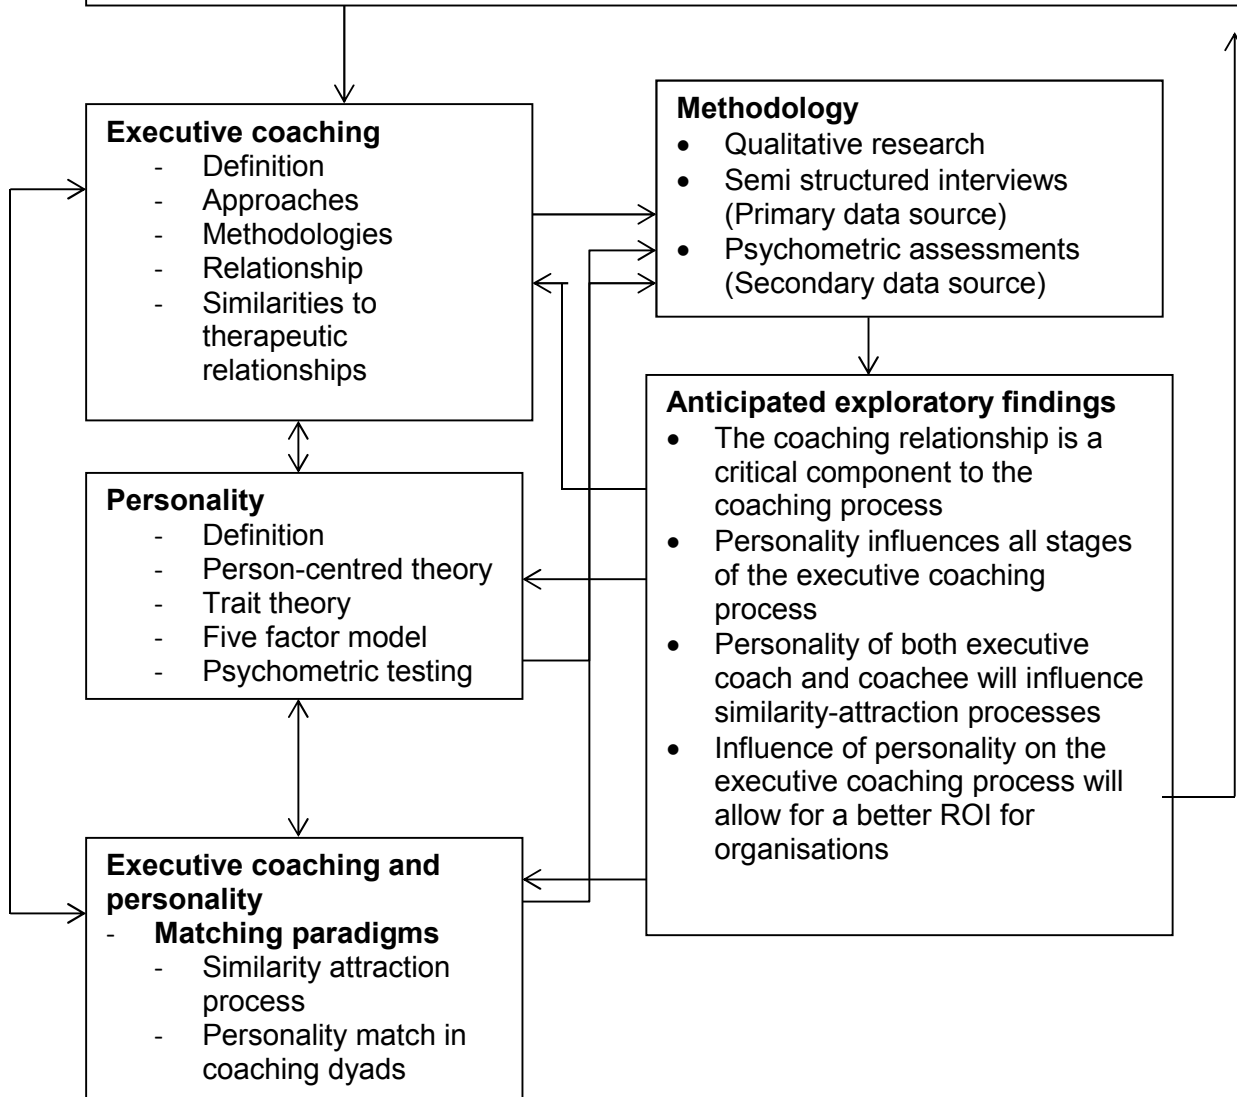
**Executive coaching**
- Definition
- Approaches
- Methodologies
- Relationship
- Similarities to therapeutic relationships

**Personality**
- Definition
- Person-centred theory
- Trait theory
- Five factor model
- Psychometric testing

**Executive coaching and personality**
- **Matching paradigms**
  - Similarity attraction process
  - Personality match in coaching dyads

**Methodology**
- Qualitative research
- Semi structured interviews (Primary data source)
- Psychometric assessments (Secondary data source)

**Anticipated exploratory findings**
- The coaching relationship is a critical component to the coaching process
- Personality influences all stages of the executive coaching process
- Personality of both executive coach and coachee will influence similarity-attraction processes
- Influence of personality on the executive coaching process will allow for a better ROI for organisations